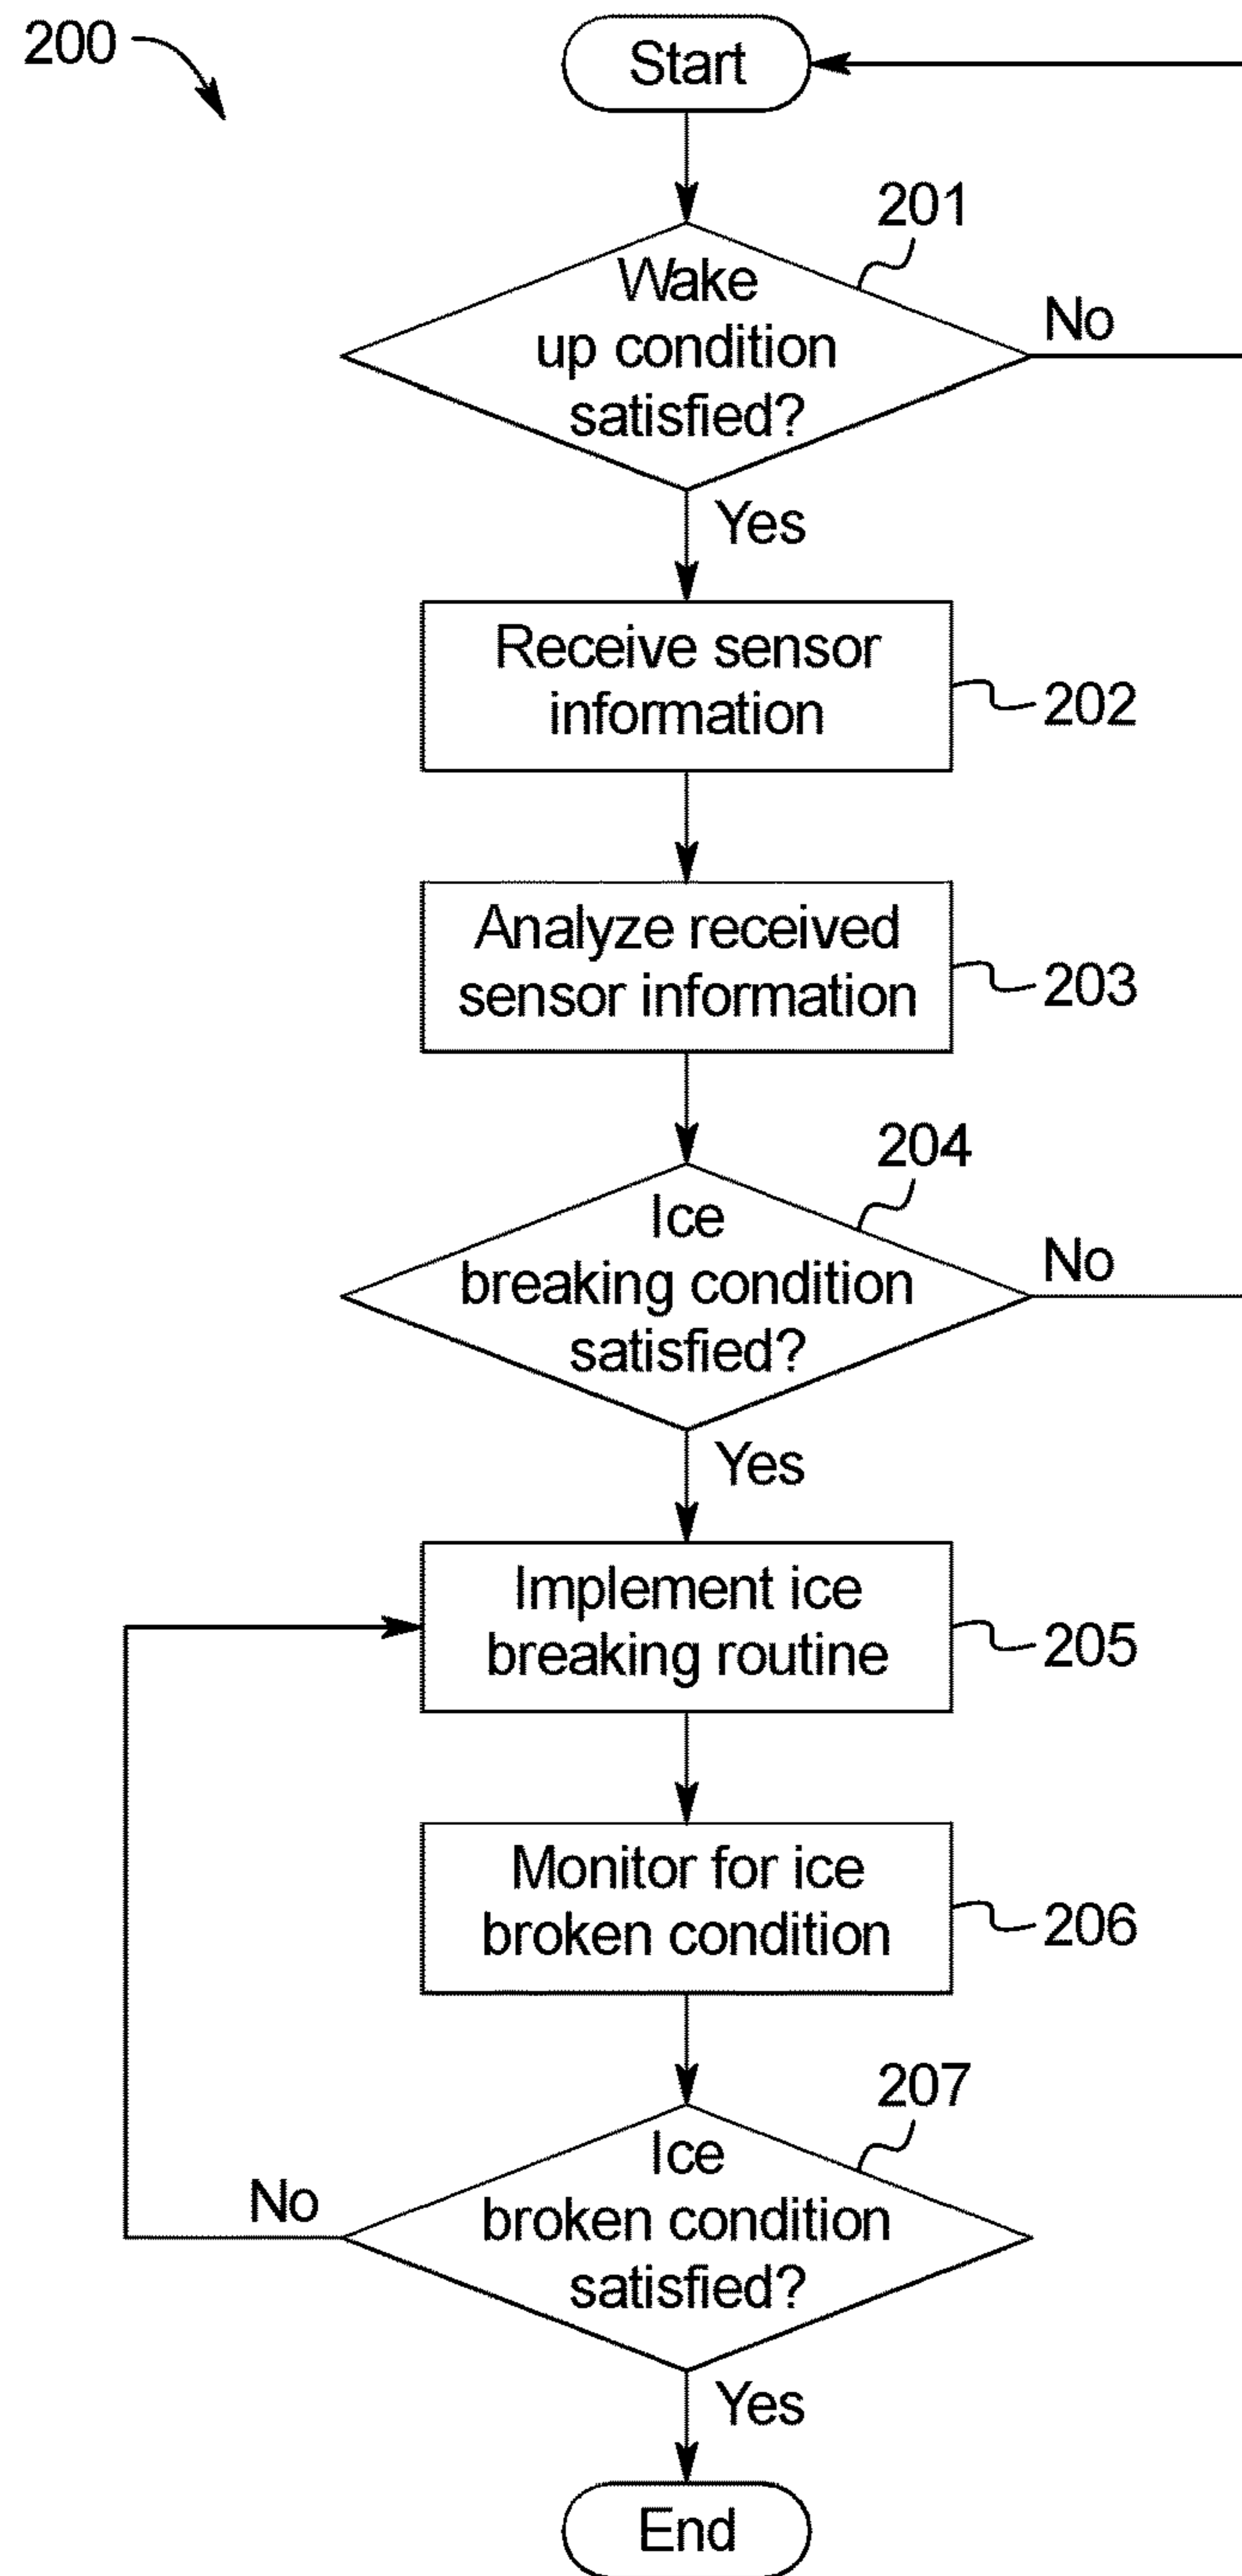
200

Start

201

Wake up condition satisfied?

No

Yes

Receive sensor information

202

Analyze received sensor information

203

204

Ice breaking condition satisfied?

No

Yes

Implement ice breaking routine

205

Monitor for ice broken condition

206

207

No

Ice broken condition satisfied?

Yes

End